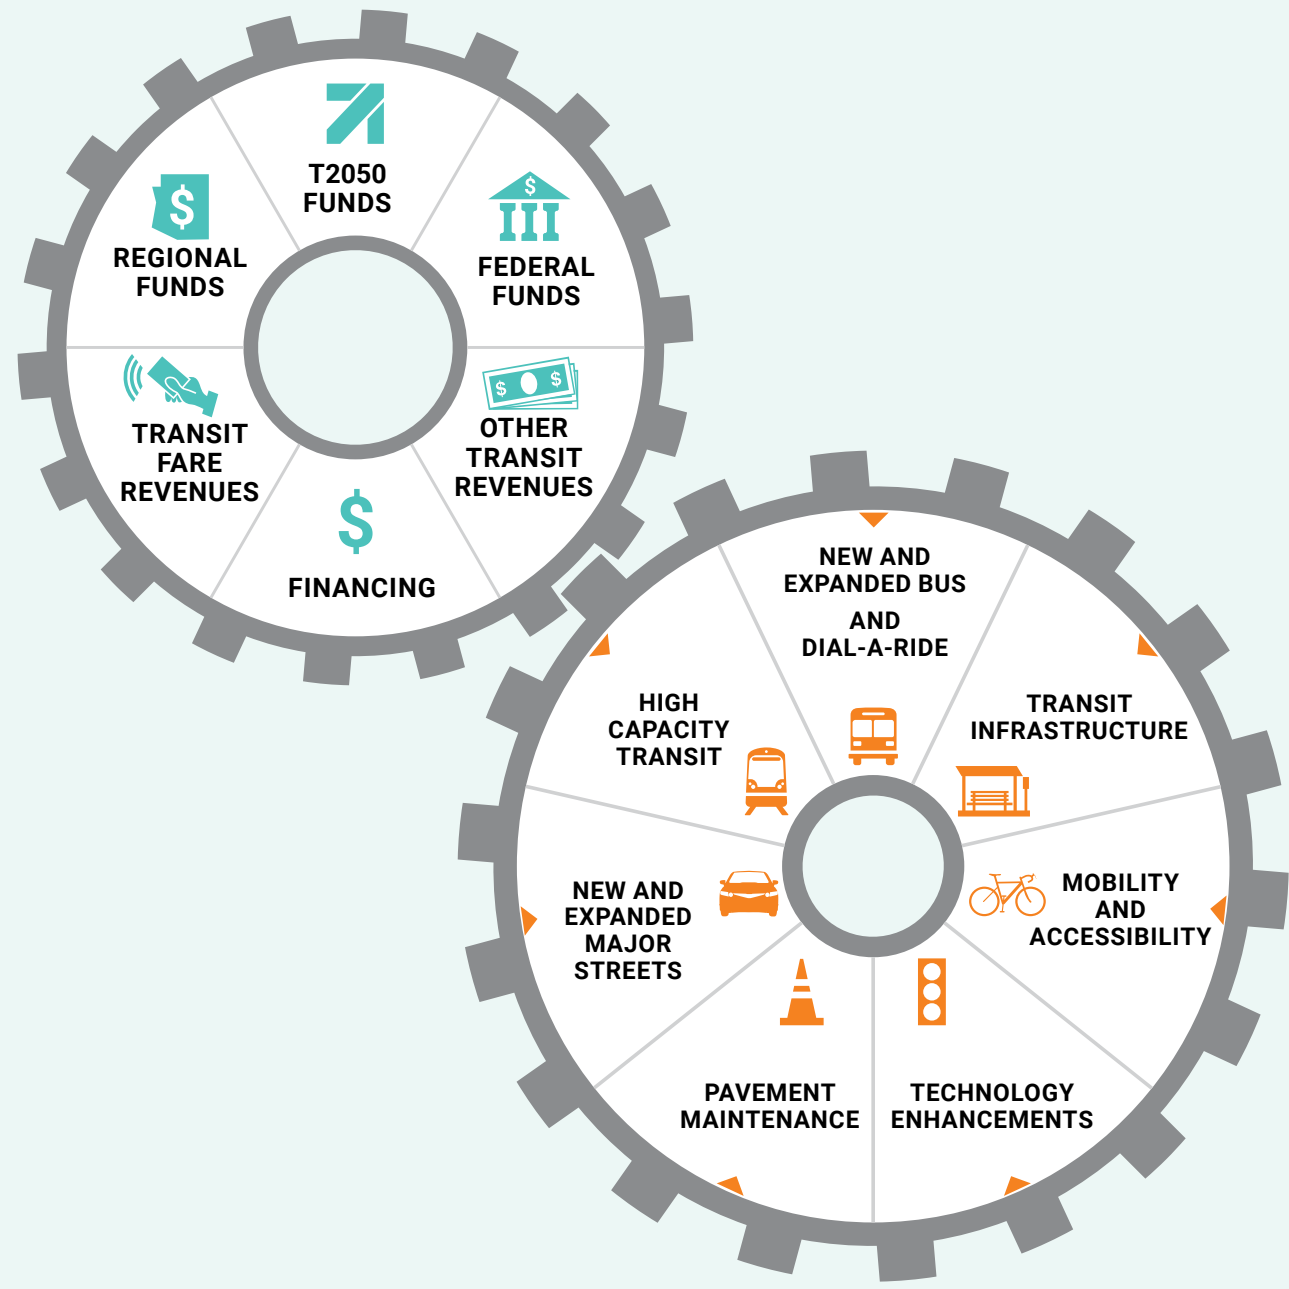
T2050 FUNDS

FEDERAL FUNDS

OTHER TRANSIT REVENUES

FINANCING

TRANSIT FARE REVENUES

REGIONAL FUNDS

NEW AND EXPANDED BUS AND DIAL-A-RIDE

TRANSIT INFRASTRUCTURE

MOBILITY AND ACCESSIBILITY

TECHNOLOGY ENHANCEMENTS

PAVEMENT MAINTENANCE

NEW AND EXPANDED MAJOR STREETS

HIGH CAPACITY TRANSIT